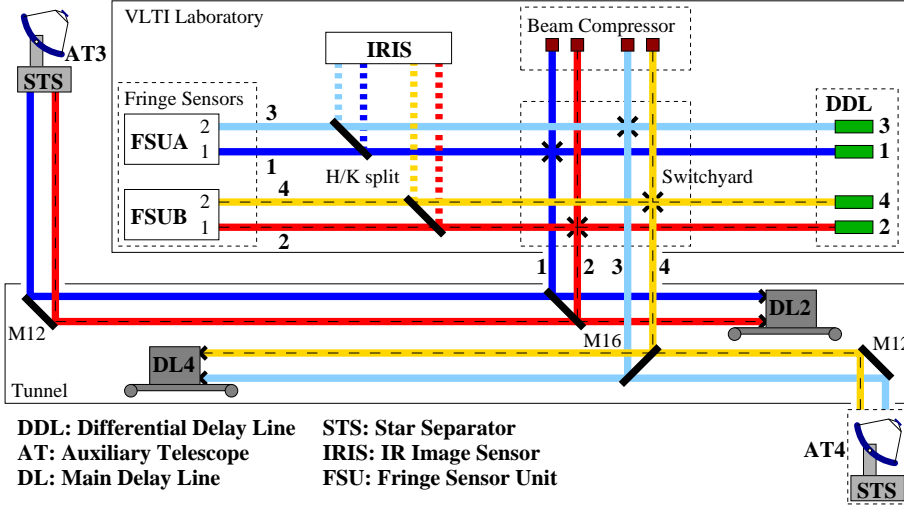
AT3

STS

VLTI Laboratory

IRIS

Beam Compressor

Fringe Sensors

FSUA 2 1

3

1

4

FSUB 2 1

2

H/K split

Switchyard

DDL

3

1

4

2

1 2 3 4

M12

DL2

M16

M12

DL4

Tunnel

AT4

STS

DDL: Differential Delay Line
AT: Auxiliary Telescope
DL: Main Delay Line

STS: Star Separator
IRIS: IR Image Sensor
FSU: Fringe Sensor Unit